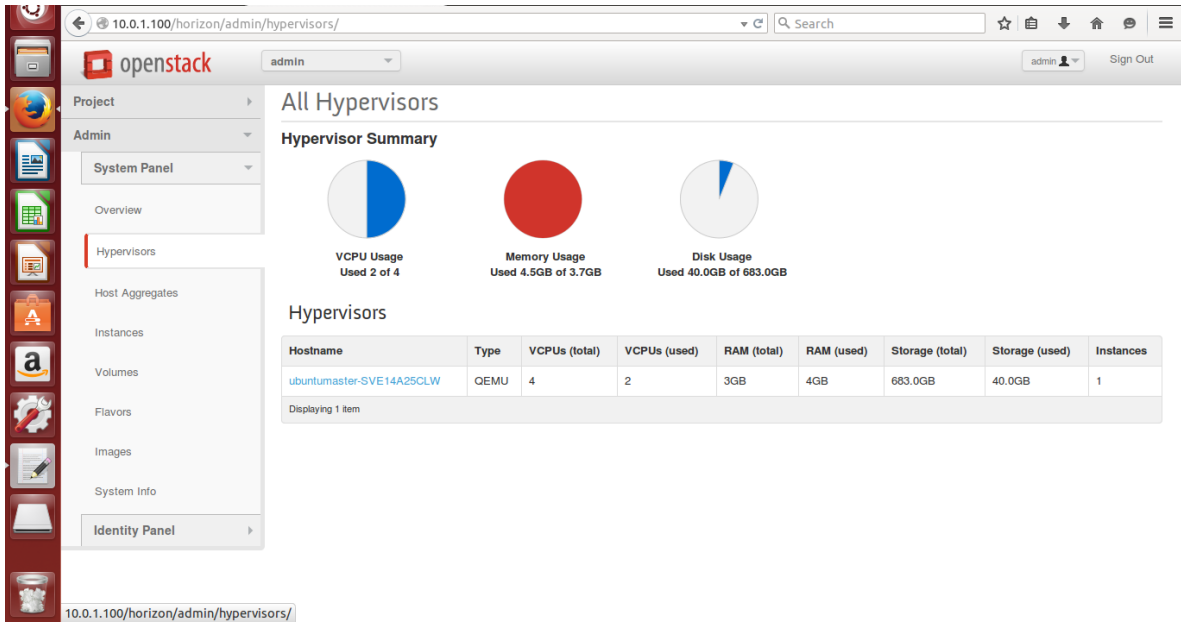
10.0.1.100/horizon/admin/hypervisors/

Search

openstack

admin

admin

Sign Out

Project

Admin

System Panel

Overview

Hypervisors

Host Aggregates

Instances

Volumes

Flavors

Images

System Info

Identity Panel

All Hypervisors

Hypervisor Summary

VCPU Usage
Used 2 of 4

Memory Usage
Used 4.5GB of 3.7GB

Disk Usage
Used 40.0GB of 683.0GB

Hypervisors

| Hostname | Type | VCPUs (total) | VCPUs (used) | RAM (total) | RAM (used) | Storage (total) | Storage (used) | Instances |
|---|---|---|---|---|---|---|---|---|
| ubuntumaster-SVE14A25CLW | QEMU | 4 | 2 | 3GB | 4GB | 683.0GB | 40.0GB | 1 |

Displaying 1 item

10.0.1.100/horizon/admin/hypervisors/